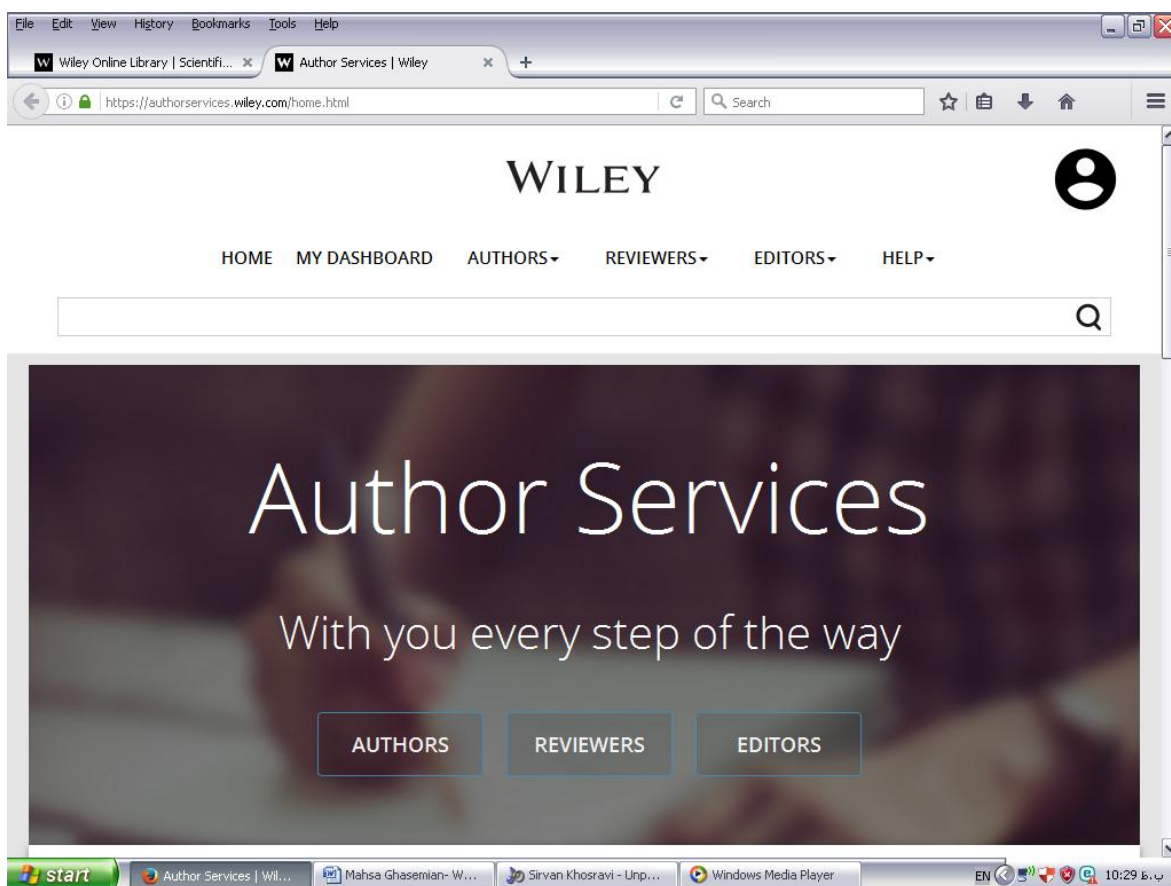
File Edit View History Bookmarks Tools Help

Wiley Online Library | Scientifi...
Author Services | Wiley

https://authorservices.wiley.com/home.html

Search

WILEY

HOME MY DASHBOARD AUTHORS REVIEWERS EDITORS HELP

Author Services

With you every step of the way

AUTHORS REVIEWERS EDITORS

start Author Services | Wil... Mahsa Ghasemian- W... Sirvan Khosravi - Unp... Windows Media Player EN 10:29 ب.ظ